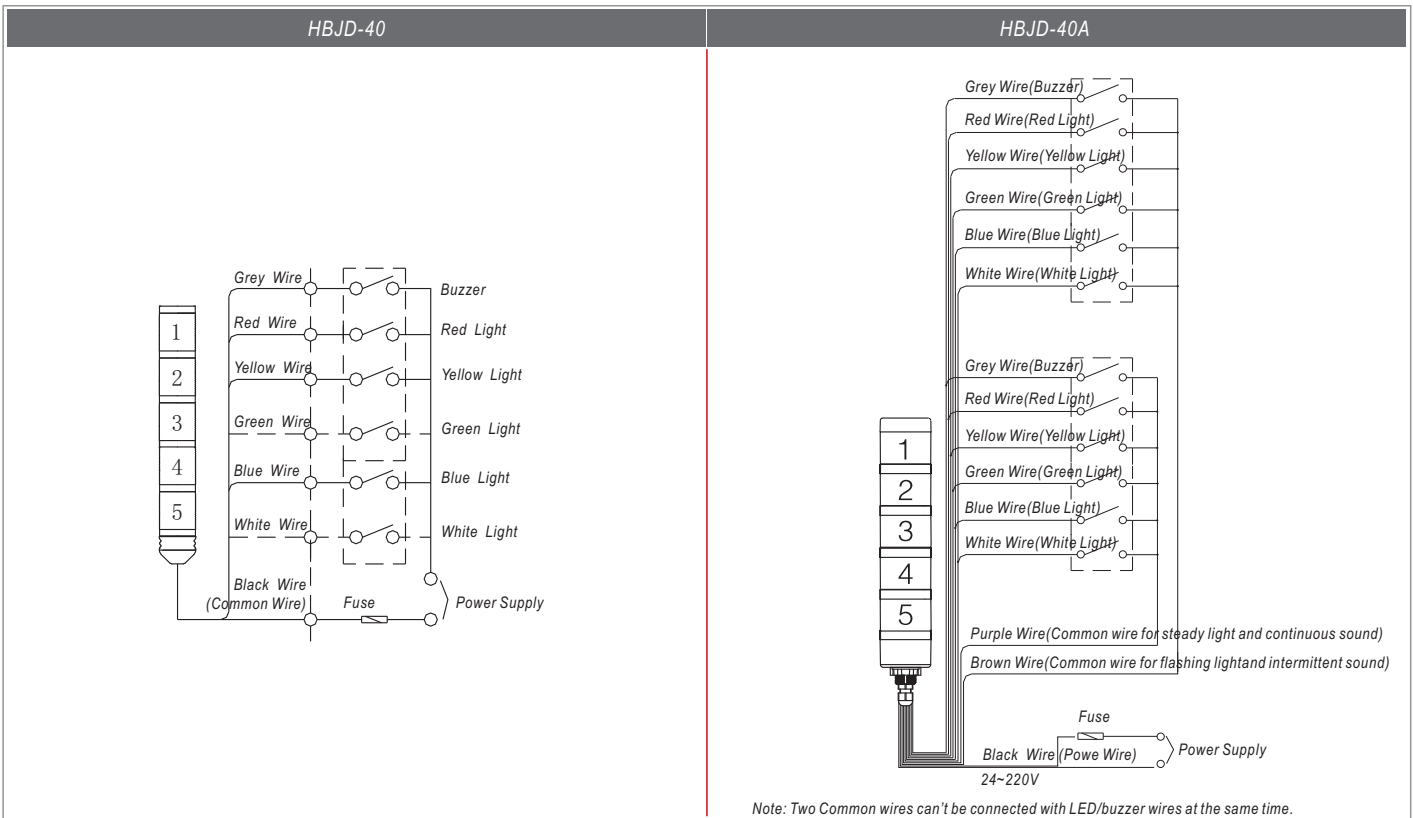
HBJD-40

HBJD-40A

Grey Wire
Buzzer
Red Wire
Red Light
Yellow Wire
Yellow Light
Green Wire
Green Light
Blue Wire
Blue Light
White Wire
White Light
Black Wire
(Common Wire)
Fuse
Power Supply

1
2
3
4
5

Grey Wire(Buzzer)
Red Wire(Red Light)
Yellow Wire(Yellow Light)
Green Wire(Green Light)
Blue Wire(Blue Light)
White Wire(White Light)

Grey Wire(Buzzer)
Red Wire(Red Light)
Yellow Wire(Yellow Light)
Green Wire(Green Light)
Blue Wire(Blue Light)
White Wire(White Light)

1
2
3
4
5

Purple Wire(Common wire for steady light and continuous sound)
Brown Wire(Common wire for flashing lightand intermittent sound)
Fuse
Black Wire (Powe Wire)
Power Supply
24~220V

Note: Two Common wires can't be connected with LED/buzzer wires at the same time.